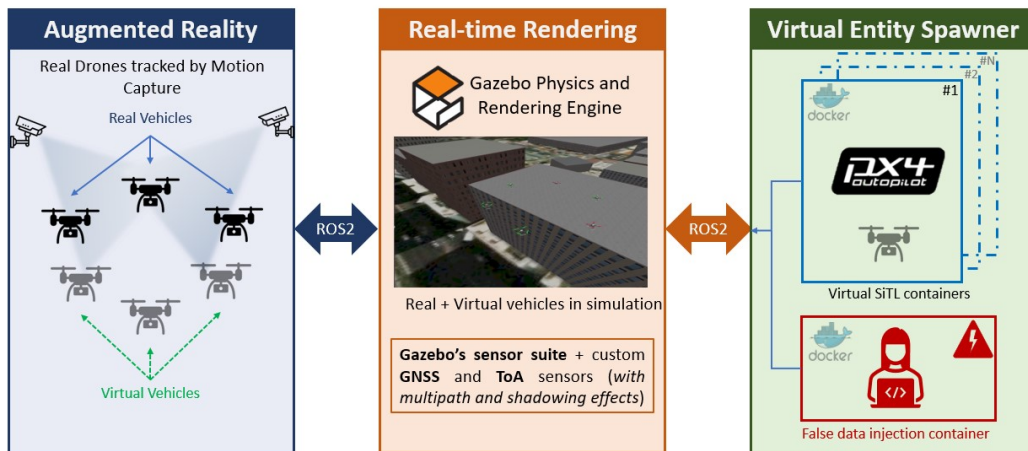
Augmented Reality

Real Drones tracked by Motion Capture

Real Vehicles

Virtual Vehicles

ROS2

Real-time Rendering

Gazebo Physics and Rendering Engine

Real + Virtual vehicles in simulation

**Gazebo's sensor suite** + custom **GNSS** and **ToA** sensors (*with multipath and shadowing effects*)

ROS2

Virtual Entity Spawner

#N

#2

#1

docker

PX4 autopilot

Virtual SiTL containers

docker

</>

False data injection container